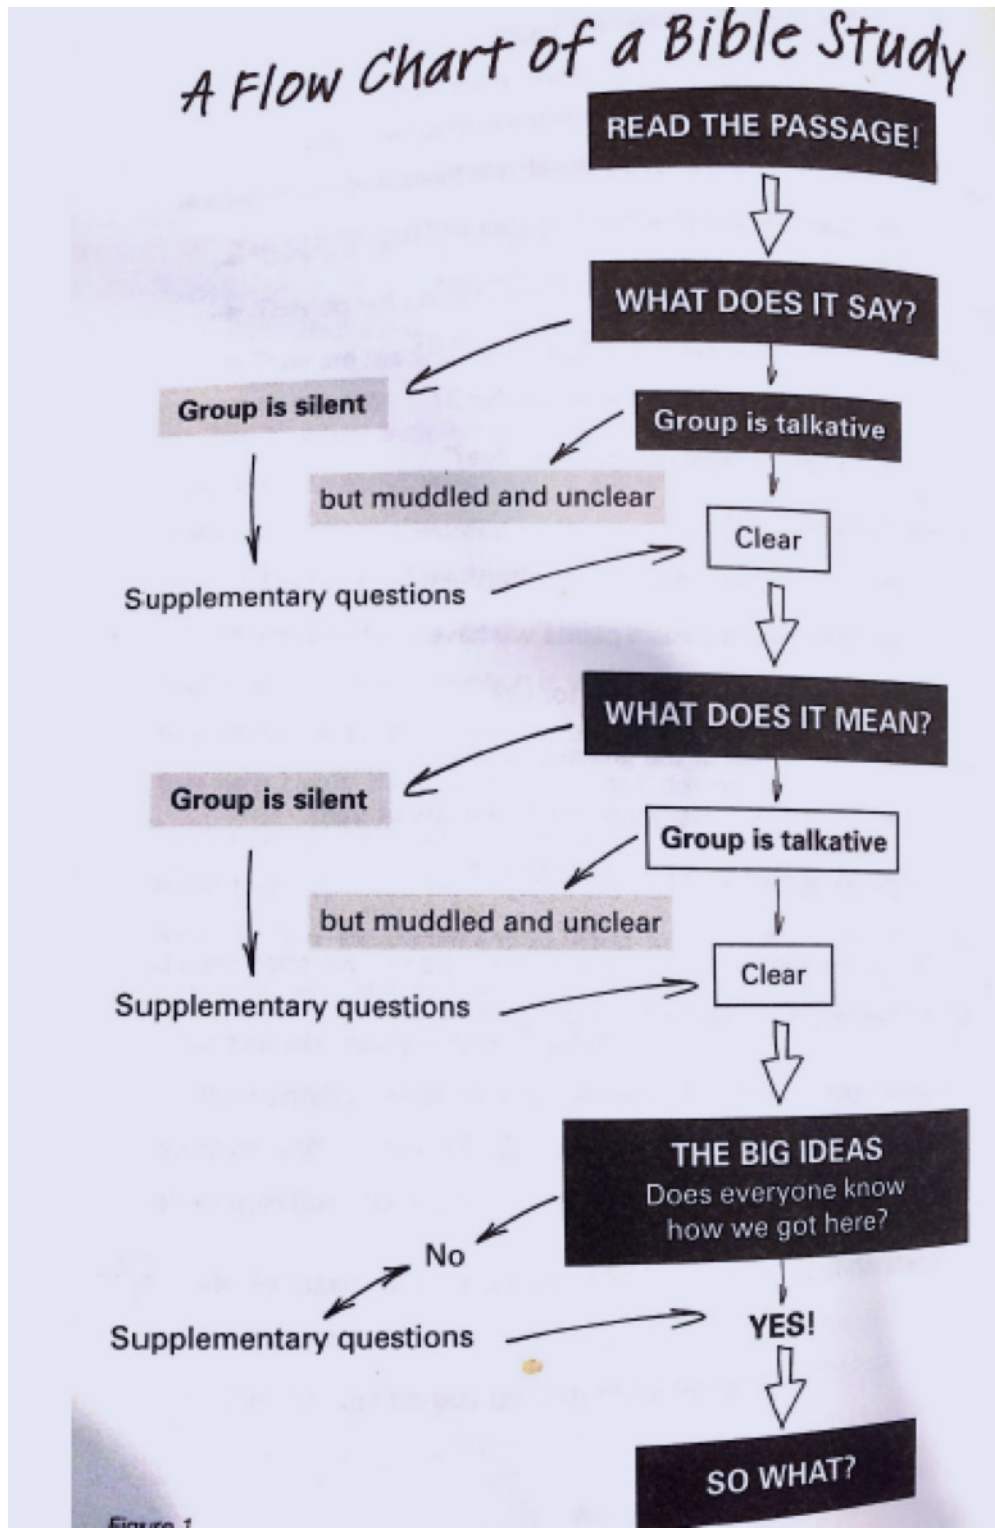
A Flow Chart of a Bible Study

READ THE PASSAGE!

WHAT DOES IT SAY?

Group is silent

Group is talkative

but muddled and unclear

Clear

Supplementary questions

WHAT DOES IT MEAN?

Group is silent

Group is talkative

but muddled and unclear

Clear

Supplementary questions

THE BIG IDEAS
Does everyone know how we got here?

No

Supplementary questions

YES!

SO WHAT?

Figure 1